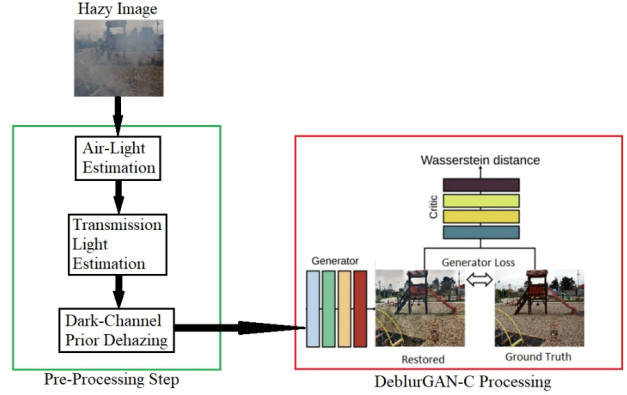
Hazy Image

Air-Light Estimation

Transmission Light Estimation

Dark-Channel Prior Dehazing

Pre-Processing Step

Wasserstein distance

Critic

Generator

Generator Loss

Restored

Ground Truth

DeblurGAN-C Processing